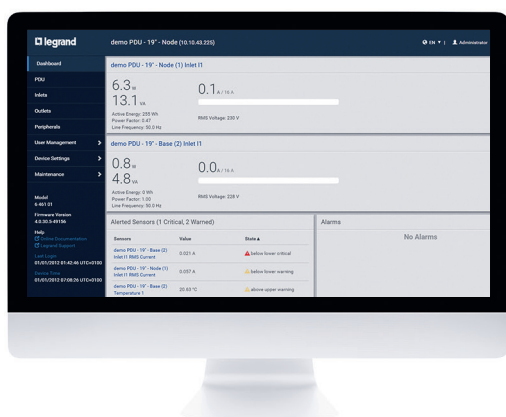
legrand

demo PDU - 19" - Node (10.10.43.225)

EN | Administrator

Dashboard
PDU
Inlets
Outlets
Peripherals
User Management
Device Settings
Maintenance

Model
6 461 01

Firmware Version
4.0.30.5-49156

Help
Online Documentation
Legrand Support

Last Login
01/01/2012 01:42:46 UTC+0100

Device Time
01/01/2012 07:08:26 UTC+0100

demo PDU - 19" - Node (1) Inlet I1

6.3 W
13.1 VA
Active Energy: 255 Wh
Power Factor: 0.47
Line Frequency: 50.0 Hz

0.1 A / 16 A

RMS Voltage: 230 V

demo PDU - 19" - Base (2) Inlet I1

0.8 W
4.8 VA
Active Energy: 0 Wh
Power Factor: 1.00
Line Frequency: 50.0 Hz

0.0 A / 16 A

RMS Voltage: 228 V

Alerted Sensors (1 Critical, 2 Warned)

| Sensors | Value | State ▲ |
|---|---|---|
| demo PDU - 19" - Base (2) Inlet I1 RMS Current | 0.021 A | below lower critical |
| demo PDU - 19" - Node (1) Inlet I1 RMS Current | 0.057 A | below lower warning |
| demo PDU - 19" - Base (2) Temperature 1 | 20.63 °C | above upper warning |

Alarms

No Alarms